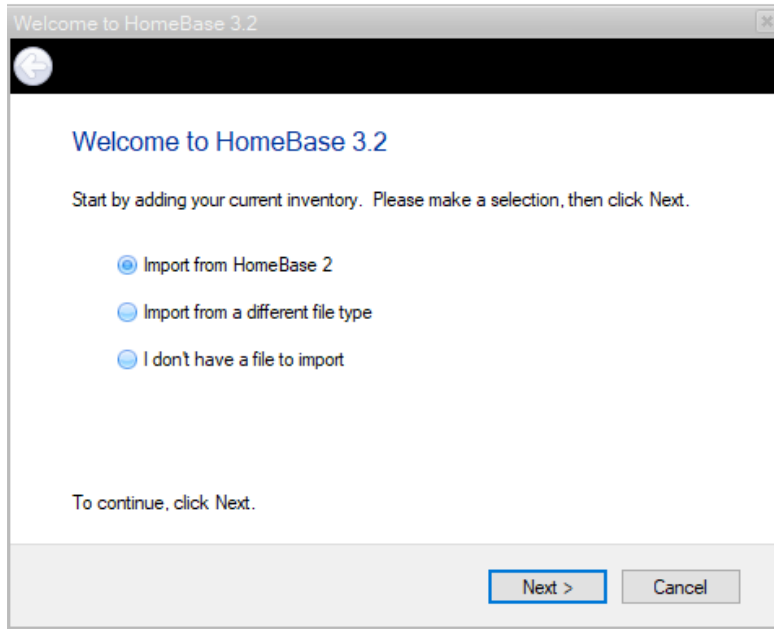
Welcome to HomeBase 3.2

Welcome to HomeBase 3.2

Start by adding your current inventory. Please make a selection, then click Next.

Import from HomeBase 2

Import from a different file type

I don't have a file to import

To continue, click Next.

Next >

Cancel